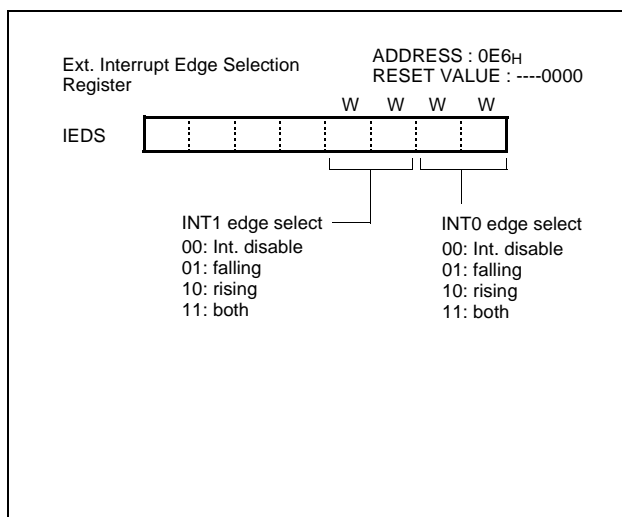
Ext. Interrupt Edge Selection Register

ADDRESS : 0E6$_H$
RESET VALUE : ----0000

W W W W

IEDS

INT1 edge select
00: Int. disable
01: falling
10: rising
11: both

INT0 edge select
00: Int. disable
01: falling
10: rising
11: both